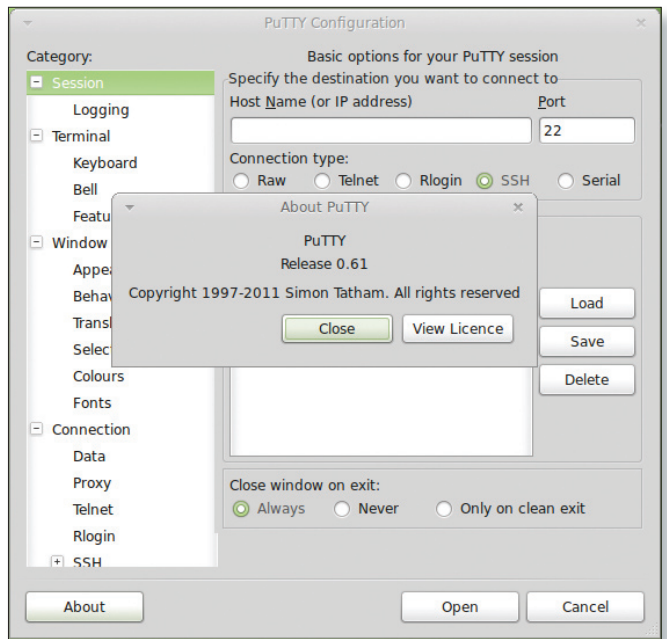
PuTTY Configuration

Category:

Session
Logging
Terminal
Keyboard
Bell
Featu
Window
Appea
Behav
Transl
Selec
Colours
Fonts
Connection
Data
Proxy
Telnet
Rlogin
SSH

Basic options for your PuTTY session

Specify the destination you want to connect to

Host Name (or IP address)

Port

22

Connection type:

Raw Telnet Rlogin SSH Serial

About PuTTY

PuTTY

Release 0.61

Copyright 1997-2011 Simon Tatham. All rights reserved

Close

View Licence

Load

Save

Delete

Close window on exit:

Always Never Only on clean exit

About

Open

Cancel